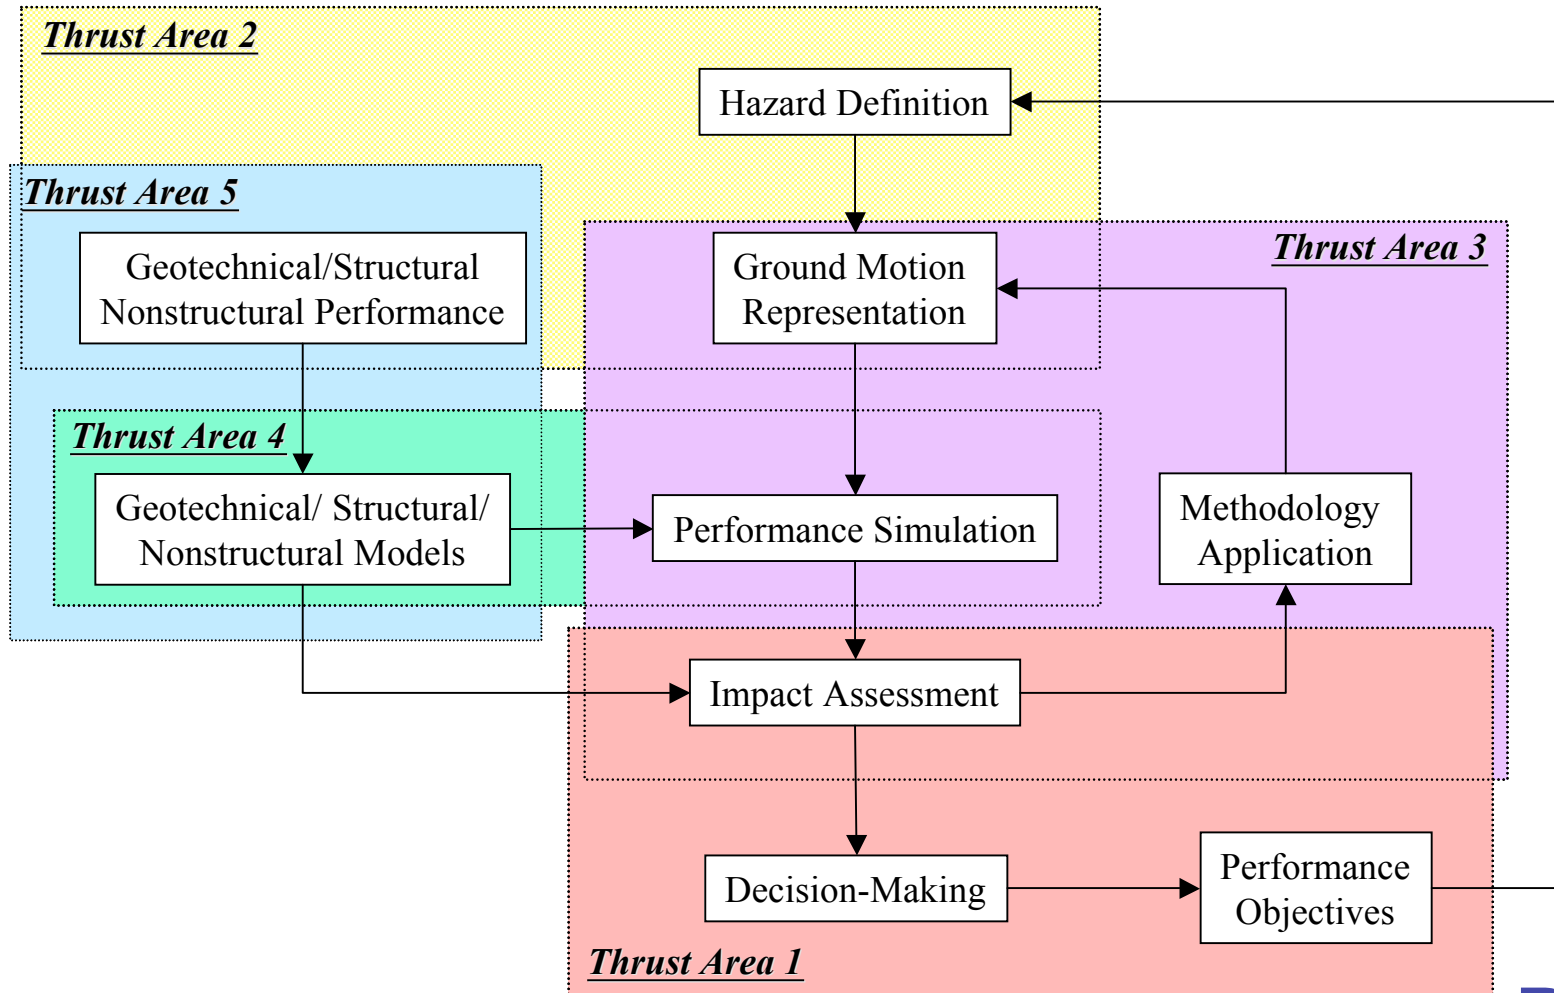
Thrust Area 2

Hazard Definition

Thrust Area 5

Geotechnical/Structural Nonstructural Performance

Ground Motion Representation

Thrust Area 3

Thrust Area 4

Geotechnical/ Structural/ Nonstructural Models

Performance Simulation

Methodology Application

Impact Assessment

Decision-Making

Performance Objectives

Thrust Area 1